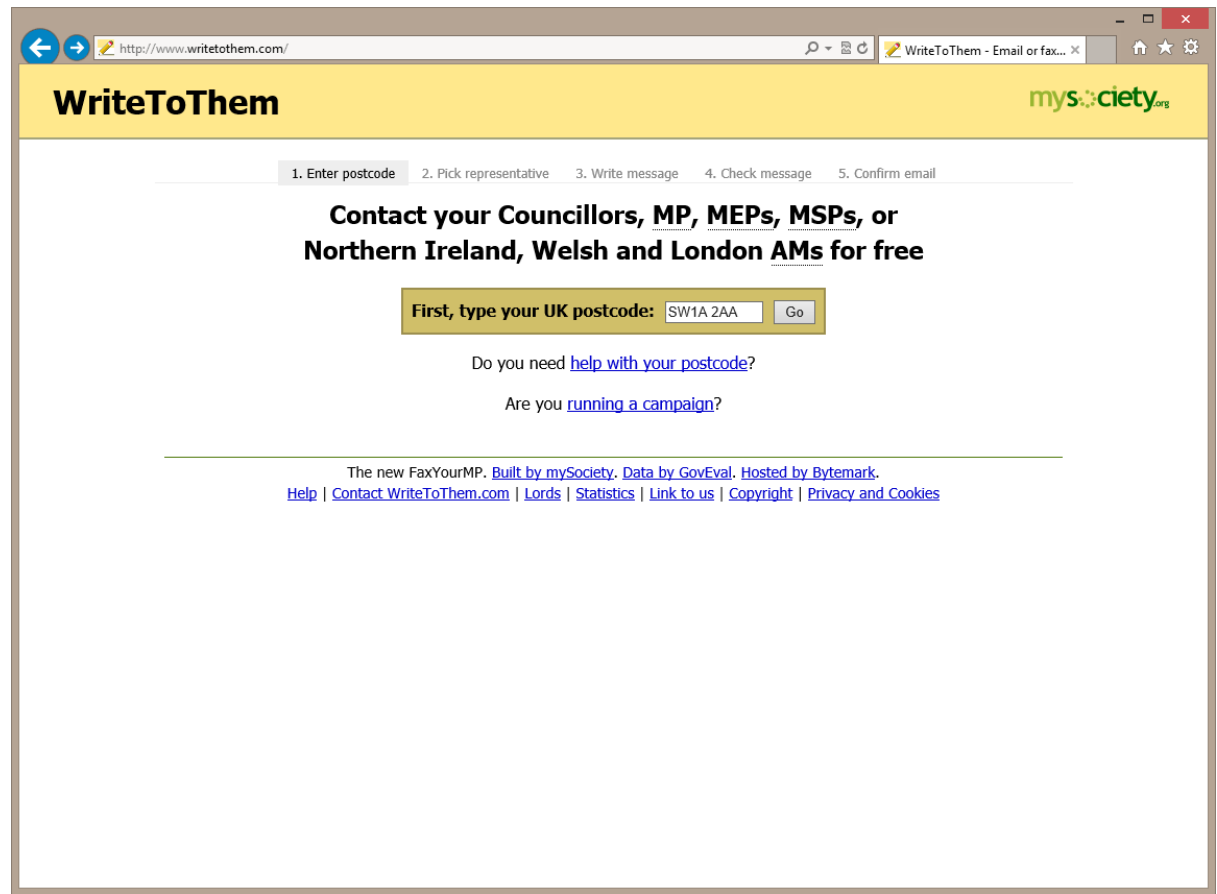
http://www.writetothem.com/

WriteToThem - Email or fax...

WriteToThem

mysociety.org

1. Enter postcode 2. Pick representative 3. Write message 4. Check message 5. Confirm email

Contact your Councillors, MP, MEPs, MSPs, or Northern Ireland, Welsh and London AMs for free

First, type your UK postcode: SW1A 2AA Go

Do you need help with your postcode?

Are you running a campaign?

The new FaxYourMP. Built by mySociety. Data by GovEval. Hosted by Bytemark.
Help | Contact WriteToThem.com | Lords | Statistics | Link to us | Copyright | Privacy and Cookies